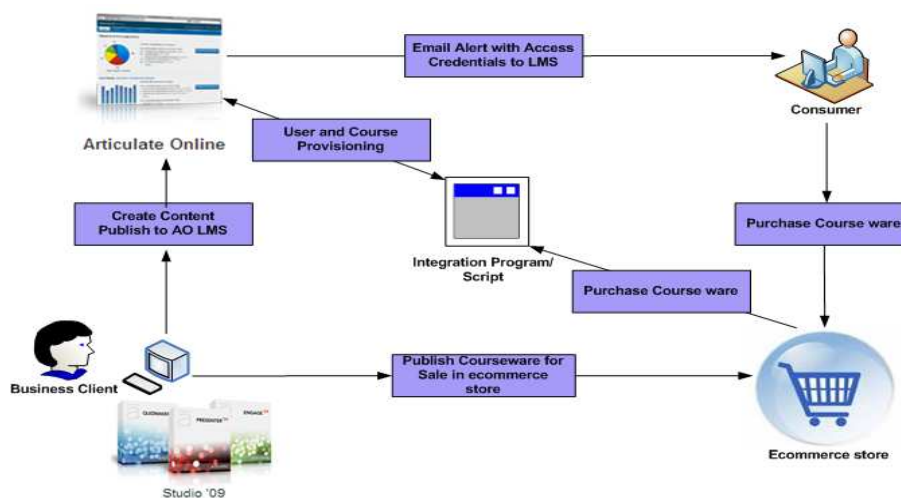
Email Alert with Access Credentials to LMS

Consumer

Articulate Online

User and Course Provisioning

Create Content Publish to AO LMS

Integration Program/ Script

Purchase Course ware

Purchase Course ware

Business Client

Publish Courseware for Sale in ecommerce store

Ecommerce store

Studio '09